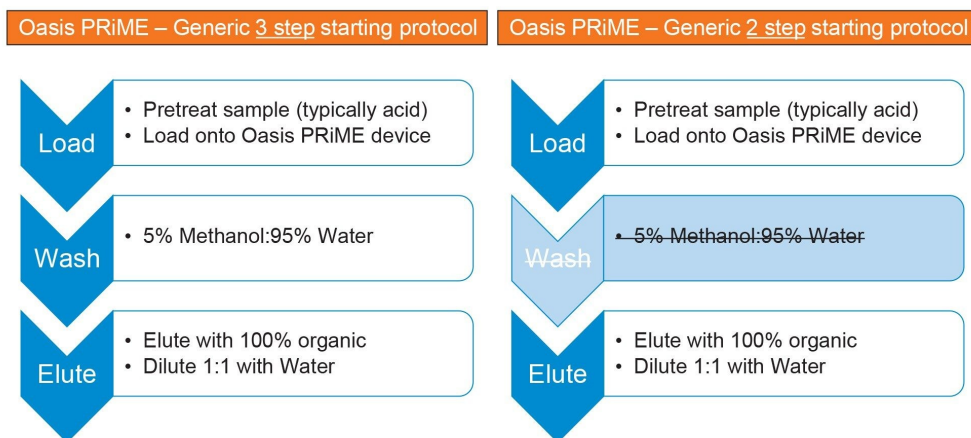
Oasis PRiME – Generic 3 step starting protocol

Load
• Pretreat sample (typically acid)
• Load onto Oasis PRiME device

Wash
• 5% Methanol:95% Water

Elute
• Elute with 100% organic
• Dilute 1:1 with Water

Oasis PRiME – Generic 2 step starting protocol

Load
• Pretreat sample (typically acid)
• Load onto Oasis PRiME device

~~Wash~~
• ~~5% Methanol:95% Water~~

Elute
• Elute with 100% organic
• Dilute 1:1 with Water